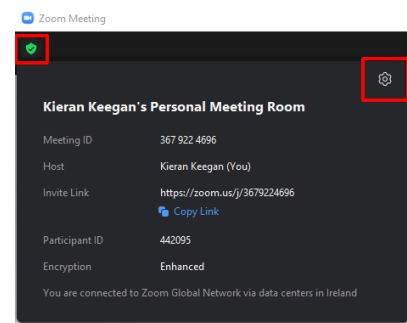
Zoom Meeting

Kieran Keegan's Personal Meeting Room

| | |
|---|---|
| Meeting ID | 367 922 4696 |
| Host | Kieran Keegan (You) |
| Invite Link | https://zoom.us/j/3679224696 |
| | Copy Link |
| Participant ID | 442095 |
| Encryption | Enhanced |

You are connected to Zoom Global Network via data centers in Ireland